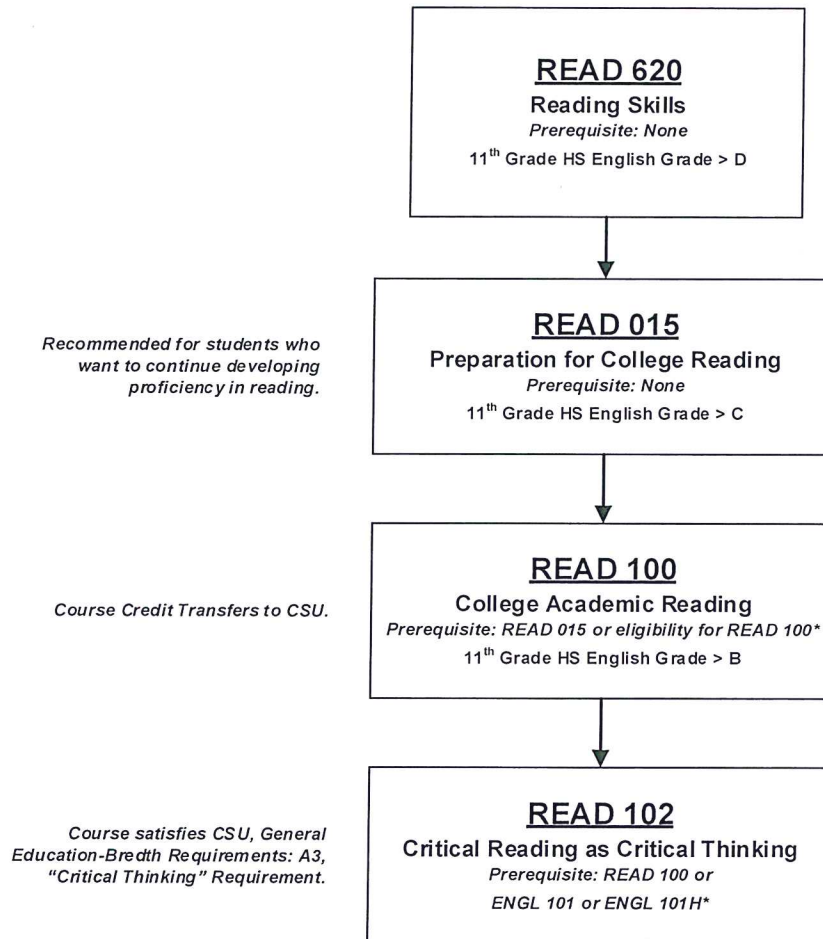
READ 620
Reading Skills
Prerequisite: None
$11^{th}$ Grade HS English Grade > D

Recommended for students who want to continue developing proficiency in reading.

READ 015
Preparation for College Reading
Prerequisite: None
$11^{th}$ Grade HS English Grade > C

Course Credit Transfers to CSU.

READ 100
College Academic Reading
Prerequisite: READ 015 or eligibility for READ 100*
$11^{th}$ Grade HS English Grade > B

Course satisfies CSU, General Education-Bredth Requirements: A3, "Critical Thinking" Requirement.

READ 102
Critical Reading as Critical Thinking
Prerequisite: READ 100 or ENGL 101 or ENGL 101H*